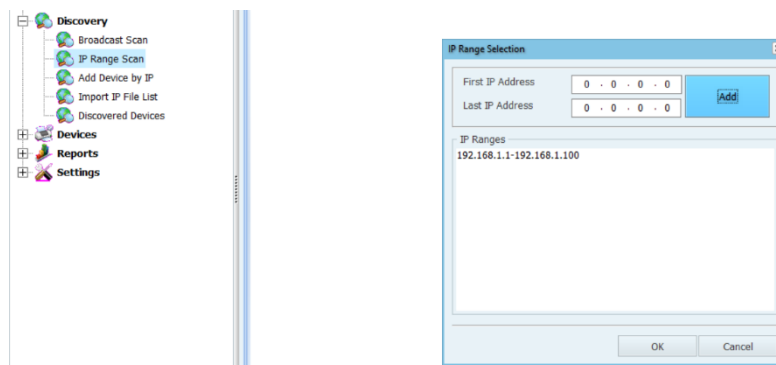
Discovery
Broadcast Scan
IP Range Scan
Add Device by IP
Import IP File List
Discovered Devices
Devices
Reports
Settings

IP Range Selection

First IP Address 0 . 0 . 0 . 0
Last IP Address 0 . 0 . 0 . 0
Add

IP Ranges
192.168.1.1-192.168.1.100

OK
Cancel